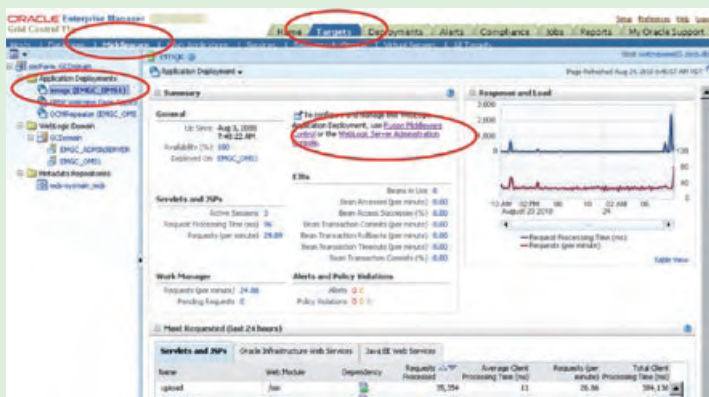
ORACLE Enterprise Manager
Grid Control 11g

Home | Targets | Deployments | Alerts | Compliance | Jobs | Reports | My Oracle Support

Hosts | Databases | Middleware | Web Applications | Services | Systems | Groups | Virtual Servers | All Targets

emgc

Application Deployment

Page Refreshed Aug 25, 2010 6:45:07 AM PDT

Application Deployments
emgc (EMGC_OMS1)
EMGC Websites (login Server)
OCMRepeater (EMGC_OMS

WebLogic Domain
GCDomain
EMGC_ADMINSERVER
EMGC_OMS1

Metadata Repositories
mds-sysman_mds

Summary

General

Up Since Aug 3, 2010 7:40:22 AM
Availability (%) 100
Deployed On EMGC_OMS1

To configure and manage this WebLogic Application Deployment, use Fusion Middleware Control or the WebLogic Server Administration Console.

Servlets and JSPs

Active Sessions 3
Request Processing Time (ms) 96
Requests (per minute) 29.89

EJBs

Beans in Use 6
Bean Accesses (per minute) 0.00
Bean Access Successes (%) 0.00
Bean Transaction Commits (per minute) 0.00
Bean Transaction Rollbacks (per minute) 0.00
Bean Transaction Timeouts (per minute) 0.00
Bean Transaction Commits (%) 0.00

Web Manager

Requests (per minute) 24.86
Pending Requests 0

Alerts and Policy Violations

Alerts 0 0
Policy Violations 0 0 0

Response and Load

3,000
2,000
1,000
0
120
80
40
0

10 AM August 23 2010 | 06 PM | 02 AM 24 | 10

Request Processing Time (ms)
Requests (per minute)

Table View

Most Requested (last 24 hours)

Servlets and JSPs | Oracle Infrastructure Web Services | Java EE Web Services

| Name | Web Module | Dependency | Requests Processed | Average Client Processing Time (ms) | Requests (per minute) | Total Client Processing Time (ms) |
|---|---|---|---|---|---|---|
| upload | /em | | 35,354 | 11 | 26.86 | 394,130 |